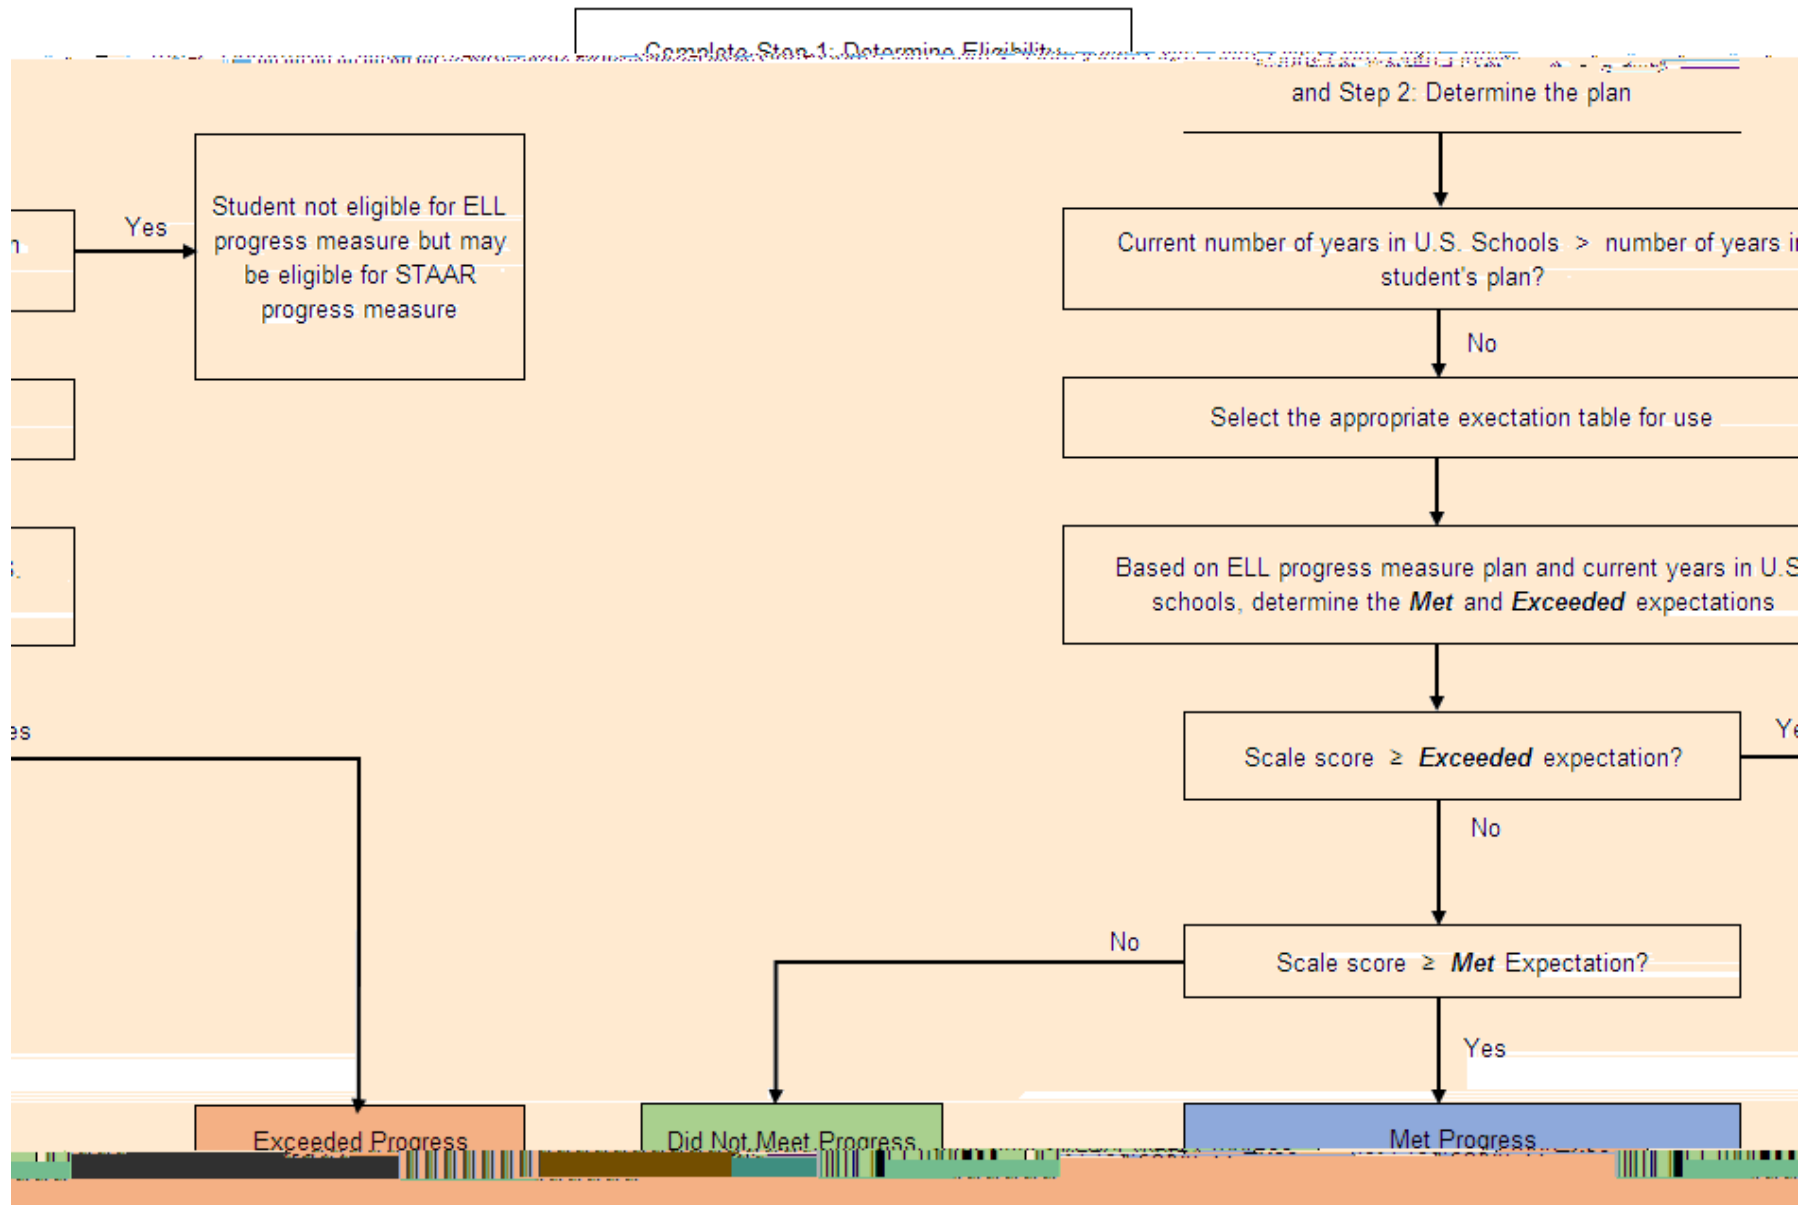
Complete Step 1: Determine Eligibility
and Step 2: Determine the plan

n

Yes

Student not eligible for ELL progress measure but may be eligible for STAAR progress measure

Current number of years in U.S. Schools > number of years i
student's plan?

No

Select the appropriate exectation table for use

s.

Based on ELL progress measure plan and current years in U.S
schools, determine the ***Met*** and ***Exceeded*** expectations

es

Scale score ≥ ***Exceeded*** expectation?

Ye

No

No

Scale score ≥ ***Met*** Expectation?

Yes

Exceeded Progress

Did Not Meet Progress

Met Progress